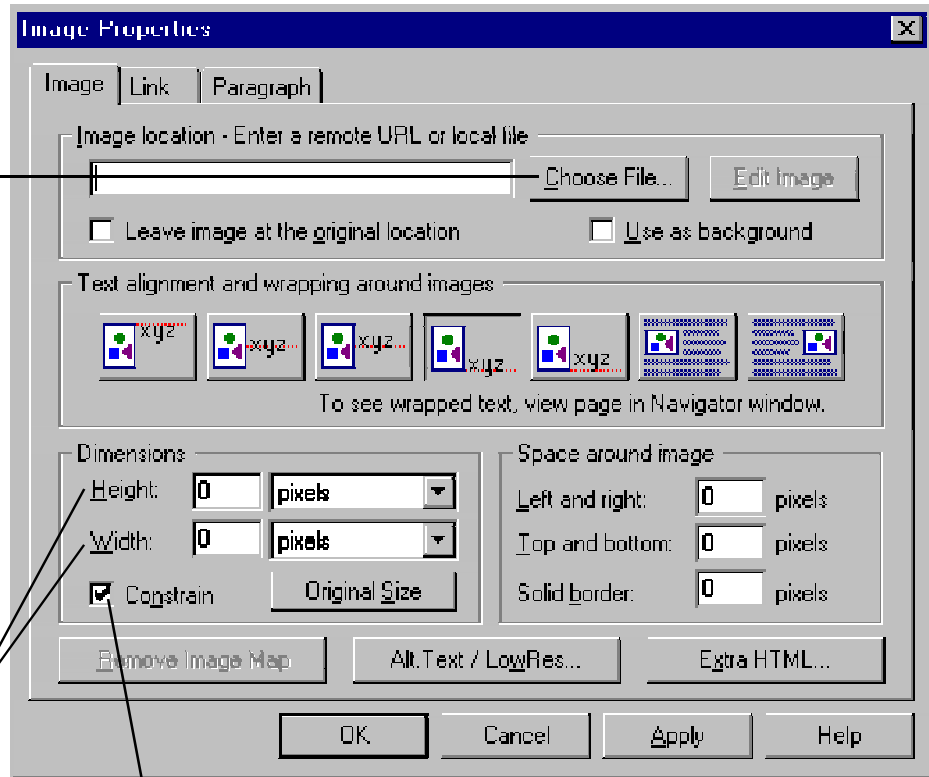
Image Properties

Image | Link | Paragraph

Image location - Enter a remote URL or local file

Choose File... | Edit Image

Leave image at the original location

Use as background

Text alignment and wrapping around images

xyz xyz xyz xyz xyz

To see wrapped text, view page in Navigator window.

Dimensions

Height: 0 pixels

Width: 0 pixels

Constrain

Original Size

Space around image

Left and right: 0 pixels

Top and bottom: 0 pixels

Solid border: 0 pixels

Remove Image Map | Alt.Text / LowRes... | Extra HTML...

OK | Cancel | Apply | Help